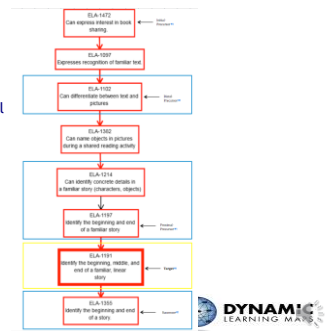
ELA-1472
Can express interest in book sharing.

Initial Precursor

ELA-1097
Expresses recognition of familiar text

ELA-1102
Can differentiate between text and pictures

Distal Precursor

ELA-1362
Can name objects in pictures during a shared reading activity

ELA-1214
Can identify concrete details in a familiar story (characters, objects)

ELA-1197
Identify the beginning and end of a familiar story

Proximal Precursor

ELA-1191
Identify the beginning, middle, and end of a familiar, linear story

Target

ELA-1355
Identify the beginning and end of a story.

Successor

DYNAMIC
LEARNING MA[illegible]